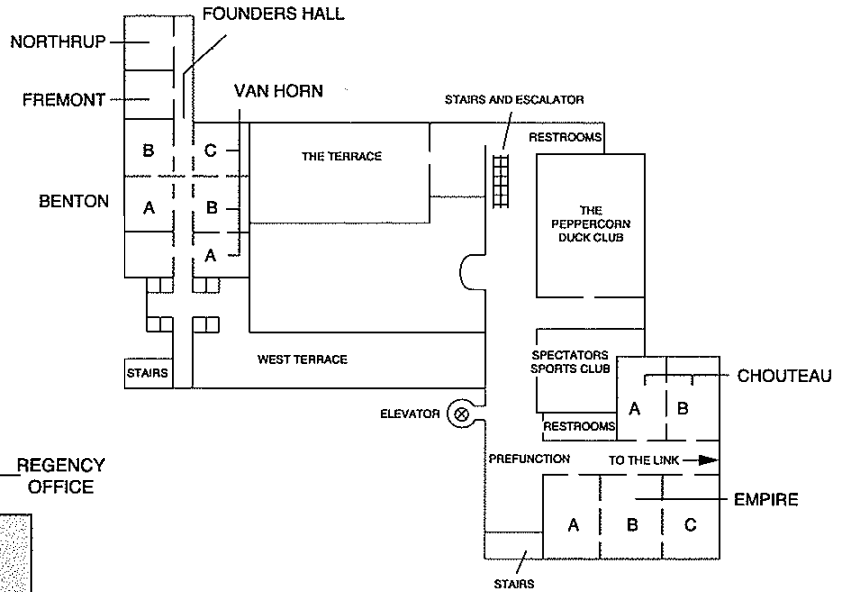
FOUNDERS HALL
NORTHRUP
FREMONT
VAN HORN
STAIRS AND ESCALATOR
B
C
THE TERRACE
RESTROOMS
BENTON
A
B
THE PEPPERCORN DUCK CLUB
A
WEST TERRACE
SPECTATORS SPORTS CLUB
STAIRS
CHOUTEAU
A
B
ELEVATOR
RESTROOMS
REGENCY OFFICE
PREFUNCTION
TO THE LINK
EMPIRE
A
B
C
STAIRS